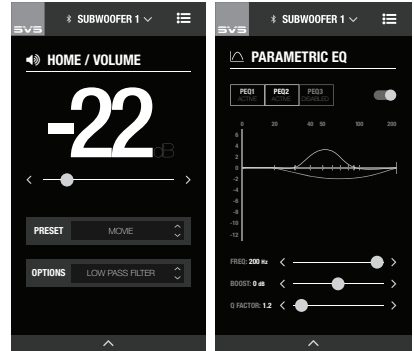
SVS SUBWOOFER 1

HOME / VOLUME

-22 dB

PRESET MOVIE

OPTIONS LOW PASS FILTER

SVS SUBWOOFER 1

PARAMETRIC EQ

PEQ1 ACTIVE
PEQ2 ACTIVE
PEQ3 DISABLED

0 20 40 50 100 200

8
6
4
2
0
-2
-4
-6
-8
-10
-12

FREQ: 200 Hz

BOOST: 0 dB

Q FACTOR: 1.2